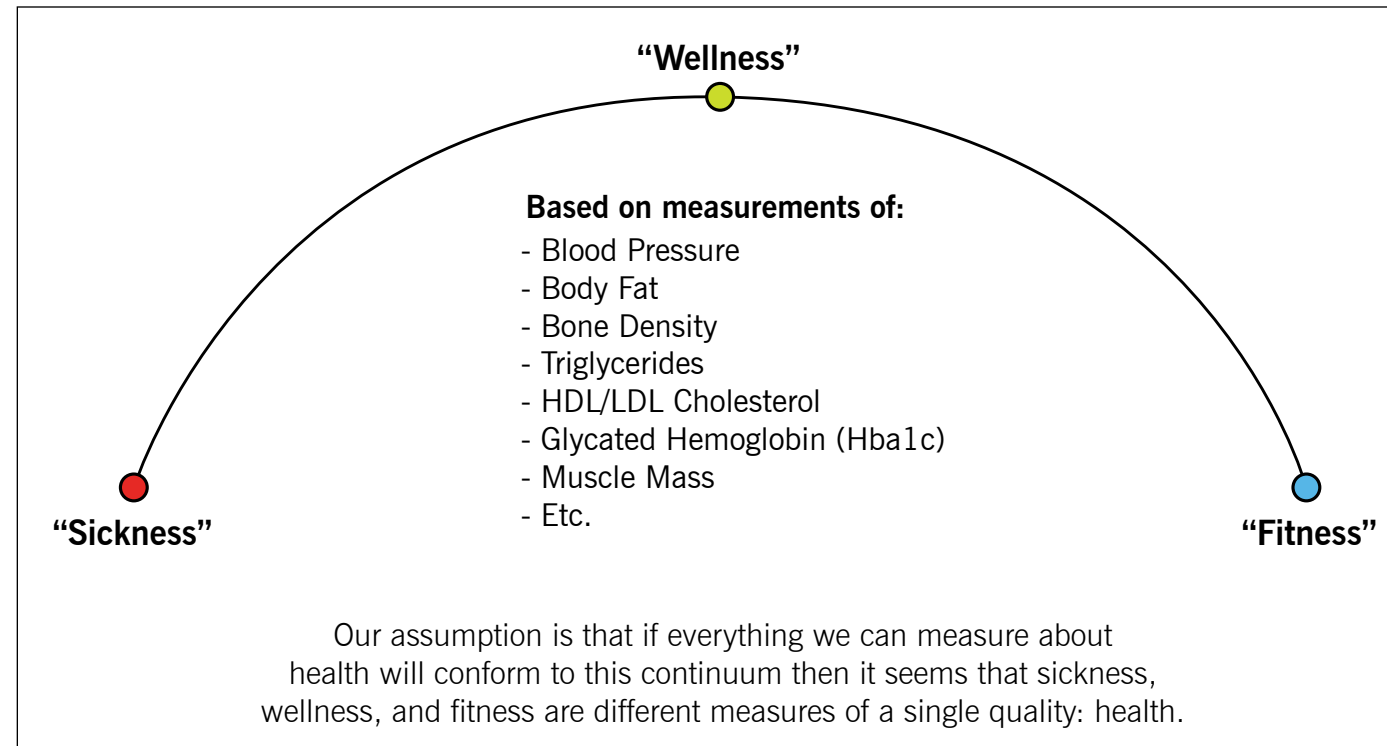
"Wellness"

Based on measurements of:
- Blood Pressure
- Body Fat
- Bone Density
- Triglycerides
- HDL/LDL Cholesterol
- Glycated Hemoglobin (Hba1c)
- Muscle Mass
- Etc.

"Sickness"

"Fitness"

Our assumption is that if everything we can measure about health will conform to this continuum then it seems that sickness, wellness, and fitness are different measures of a single quality: health.